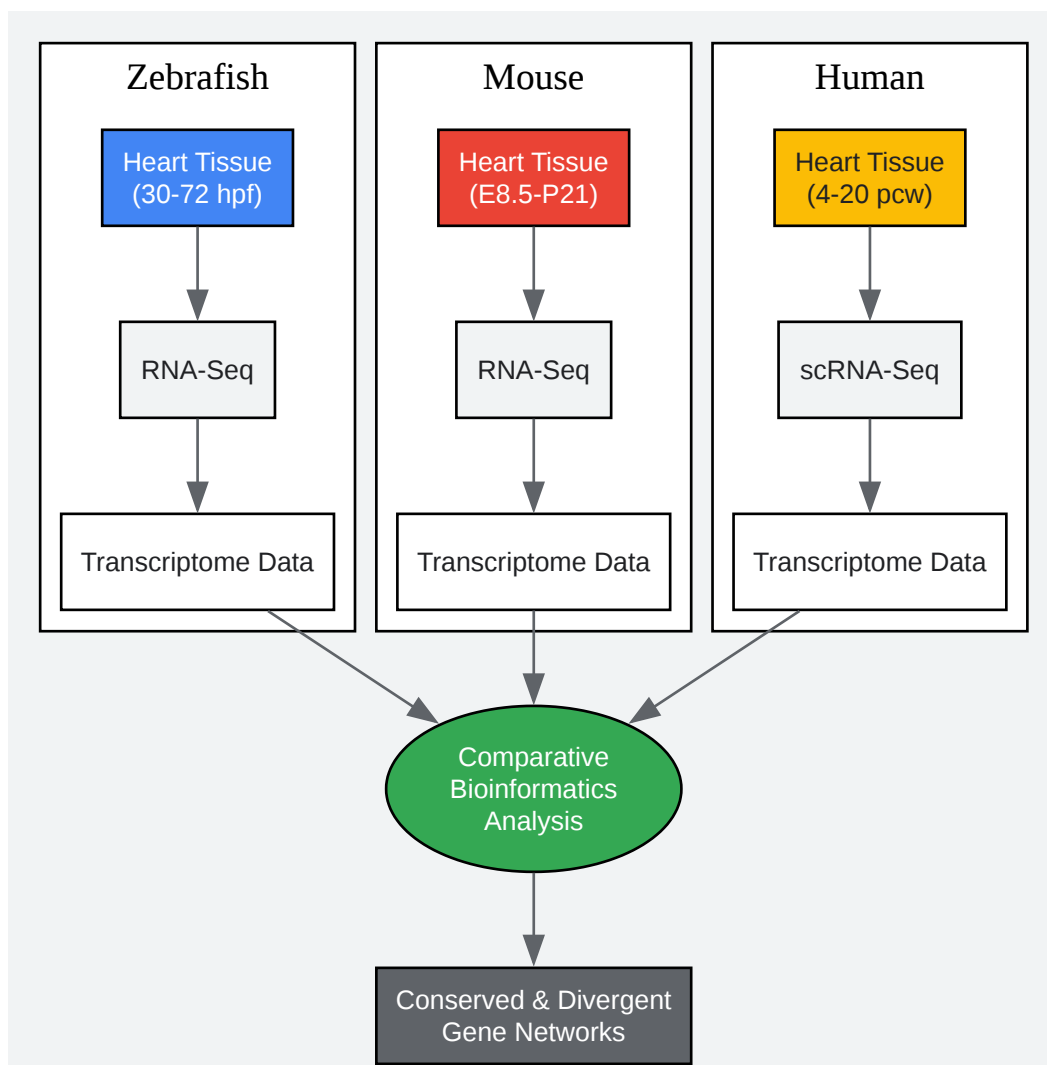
Zebrafish

Heart Tissue
(30-72 hpf)

RNA-Seq

Transcriptome Data

Mouse

Heart Tissue
(E8.5-P21)

RNA-Seq

Transcriptome Data

Human

Heart Tissue
(4-20 pcw)

scRNA-Seq

Transcriptome Data

Comparative
Bioinformatics
Analysis

Conserved & Divergent
Gene Networks